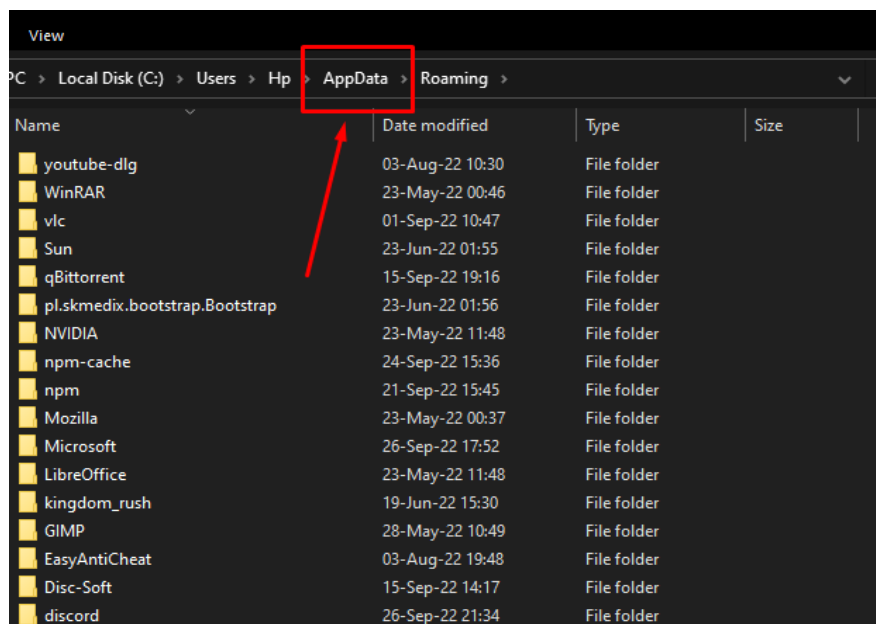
View

PC > Local Disk (C:) > Users > Hp > AppData > Roaming >

| Name | Date modified | Type | Size |
|---|---|---|---|
| youtube-dlg | 03-Aug-22 10:30 | File folder | |
| WinRAR | 23-May-22 00:46 | File folder | |
| vlc | 01-Sep-22 10:47 | File folder | |
| Sun | 23-Jun-22 01:55 | File folder | |
| qBittorrent | 15-Sep-22 19:16 | File folder | |
| pl.skmedix.bootstrap.Bootstrap | 23-Jun-22 01:56 | File folder | |
| NVIDIA | 23-May-22 11:48 | File folder | |
| npm-cache | 24-Sep-22 15:36 | File folder | |
| npm | 21-Sep-22 15:45 | File folder | |
| Mozilla | 23-May-22 00:37 | File folder | |
| Microsoft | 26-Sep-22 17:52 | File folder | |
| LibreOffice | 23-May-22 11:48 | File folder | |
| kingdom_rush | 19-Jun-22 15:30 | File folder | |
| GIMP | 28-May-22 10:49 | File folder | |
| EasyAntiCheat | 03-Aug-22 19:48 | File folder | |
| Disc-Soft | 15-Sep-22 14:17 | File folder | |
| discord | 26-Sep-22 21:34 | File folder | |